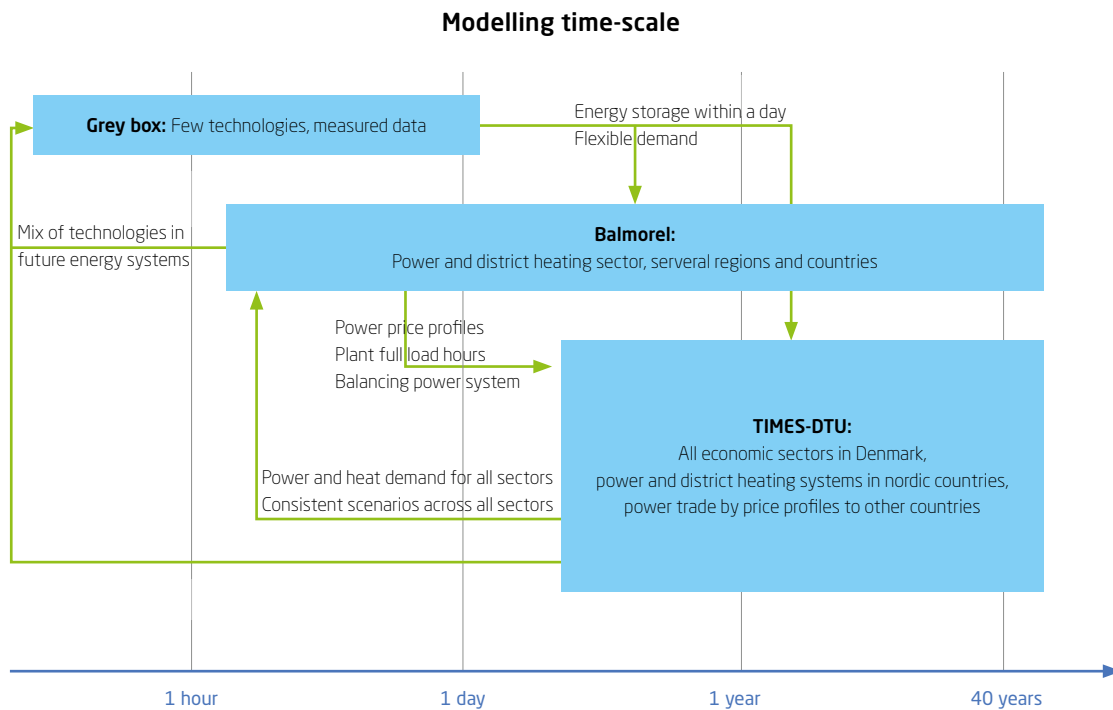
Modelling time-scale

Grey box: Few technologies, measured data

Energy storage within a day
Flexible demand

Mix of technologies in future energy systems

Balmorel:
Power and district heating sector, serveral regions and countries

Power price profiles
Plant full load hours
Balancing power system

TIMES-DTU:
All economic sectors in Denmark,
power and district heating systems in nordic countries,
power trade by price profiles to other countries

Power and heat demand for all sectors
Consistent scenarios across all sectors

1 hour

1 day

1 year

40 years